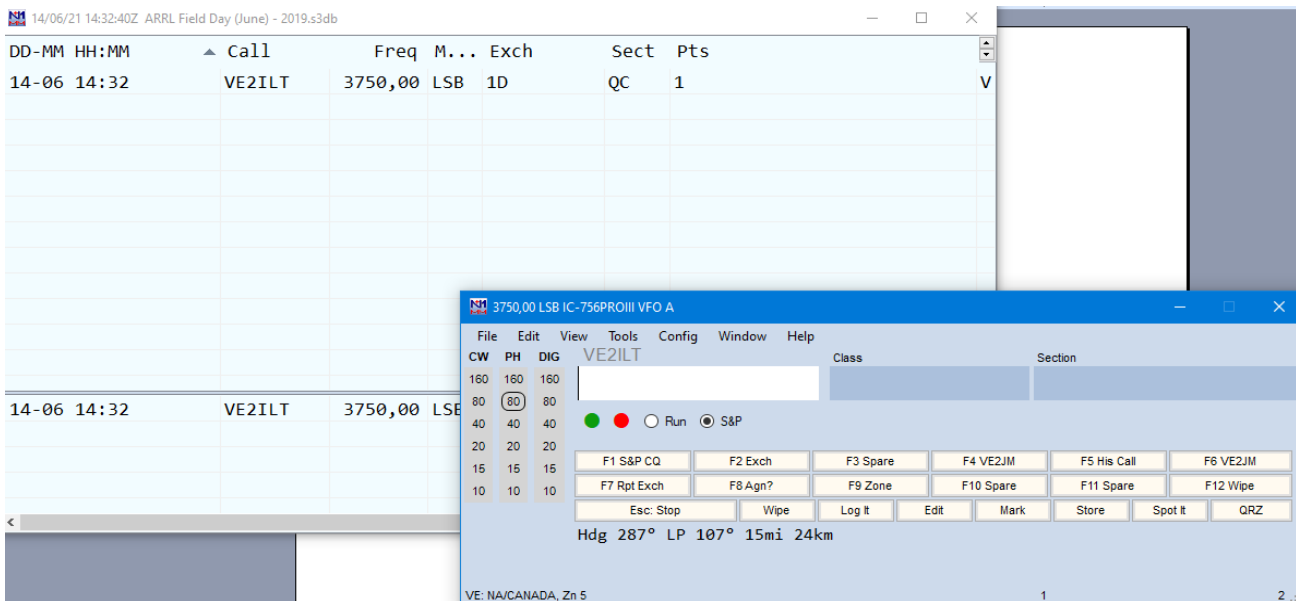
14/06/21 14:32:40Z ARRL Field Day (June) - 2019.s3db

| DD-MM HH:MM | Call | Freq | M... | Exch | Sect | Pts |
|---|---|---|---|---|---|---|
| 14-06 14:32 | VE2ILT | 3750,00 | LSB | 1D | QC | 1 |

V

14-06 14:32 VE2ILT 3750,00 LSB

3750,00 LSB IC-756PROIII VFO A

File Edit View Tools Config Window Help

| CW | PH | DIG |
|---|---|---|
| 160 | 160 | 160 |
| 80 | 80 | 80 |
| 40 | 40 | 40 |
| 20 | 20 | 20 |
| 15 | 15 | 15 |
| 10 | 10 | 10 |

VE2ILT

Class

Section

Run S&P

F1 S&P CQ F2 Exch F3 Spare F4 VE2JM F5 His Call F6 VE2JM

F7 Rpt Exch F8 Agn? F9 Zone F10 Spare F11 Spare F12 Wipe

Esc: Stop Wipe Log It Edit Mark Store Spot It QRZ

Hdg 287° LP 107° 15mi 24km

VE: NA/CANADA, Zn 5

1

2